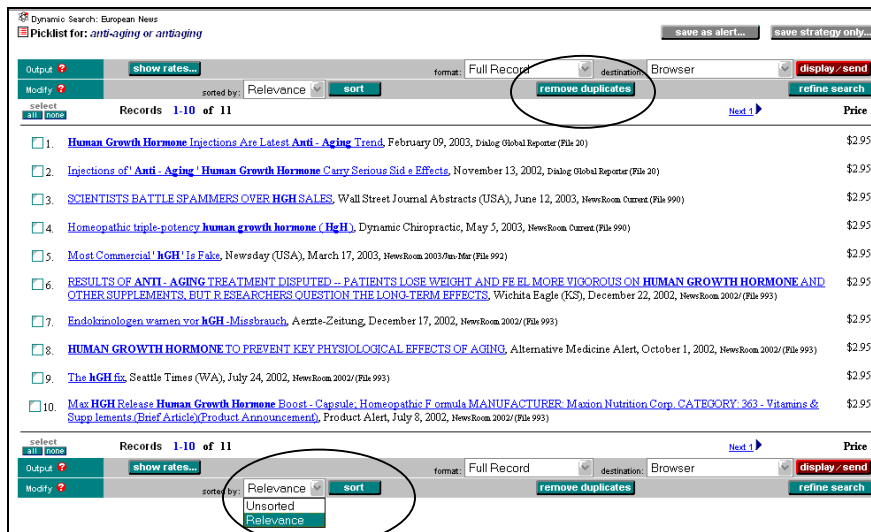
Dynamic Search: European News
Picklist for: anti-aging or antiaging

save as alert... save strategy only...

Output ? show rates... format: Full Record destination: Browser display/send
Modify ? sorted by: Relevance sort remove duplicates refine search

select all none Records 1-10 of 11 Next 1 Price

1. Human Growth Hormone Injections Are Latest Anti - Aging Trend, February 09, 2003, Dialog Global Reporter (File 20) $2.95

2. Injections of' Anti - Aging ' Human Growth Hormone Carry Serious Sid e Effects, November 13, 2002, Dialog Global Reporter (File 20) $2.95

3. SCIENTISTS BATTLE SPAMMERS OVER HGH SALES, Wall Street Journal Abstracts (USA), June 12, 2003, NewsRoom Current (File 990) $2.95

4. Homeopathic triple-potency human growth hormone ( HgH ), Dynamic Chiropractic, May 5, 2003, NewsRoom Current (File 990) $2.95

5. Most Commercial ' hGH ' Is Fake, Newsday (USA), March 17, 2003, NewsRoom 2003/Jan-Mar (File 992) $2.95

6. RESULTS OF ANTI - AGING TREATMENT DISPUTED -- PATIENTS LOSE WEIGHT AND FE EL MORE VIGOROUS ON HUMAN GROWTH HORMONE AND OTHER SUPPLEMENTS, BUT R ESEARCHERS QUESTION THE LONG-TERM EFFECTS, Wichita Eagle (KS), December 22, 2002, NewsRoom 2002/ (File 993) $2.95

7. Endokrinologen warnen vor hGH -Missbrauch, Aerzte-Zeitung, December 17, 2002, NewsRoom 2002/ (File 993) $2.95

8. HUMAN GROWTH HORMONE TO PREVENT KEY PHYSIOLOGICAL EFFECTS OF AGING, Alternative Medicine Alert, October 1, 2002, NewsRoom 2002/ (File 993) $2.95

9. The hGH fix, Seattle Times (WA), July 24, 2002, NewsRoom 2002/ (File 993) $2.95

10. Max HGH Release Human Growth Hormone Boost - Capsule; Homeopathic F ormula MANUFACTURER: Maxion Nutrition Corp. CATEGORY: 363 - Vitamins & Supp lements (Brief Article)(Product Announcement), Product Alert, July 8, 2002, NewsRoom 2002/ (File 993) $2.95

select all none Records 1-10 of 11 Next 1 Price

Output ? show rates... format: Full Record destination: Browser display/send
Modify ? sorted by: Relevance sort remove duplicates refine search
Unsorted
Relevance